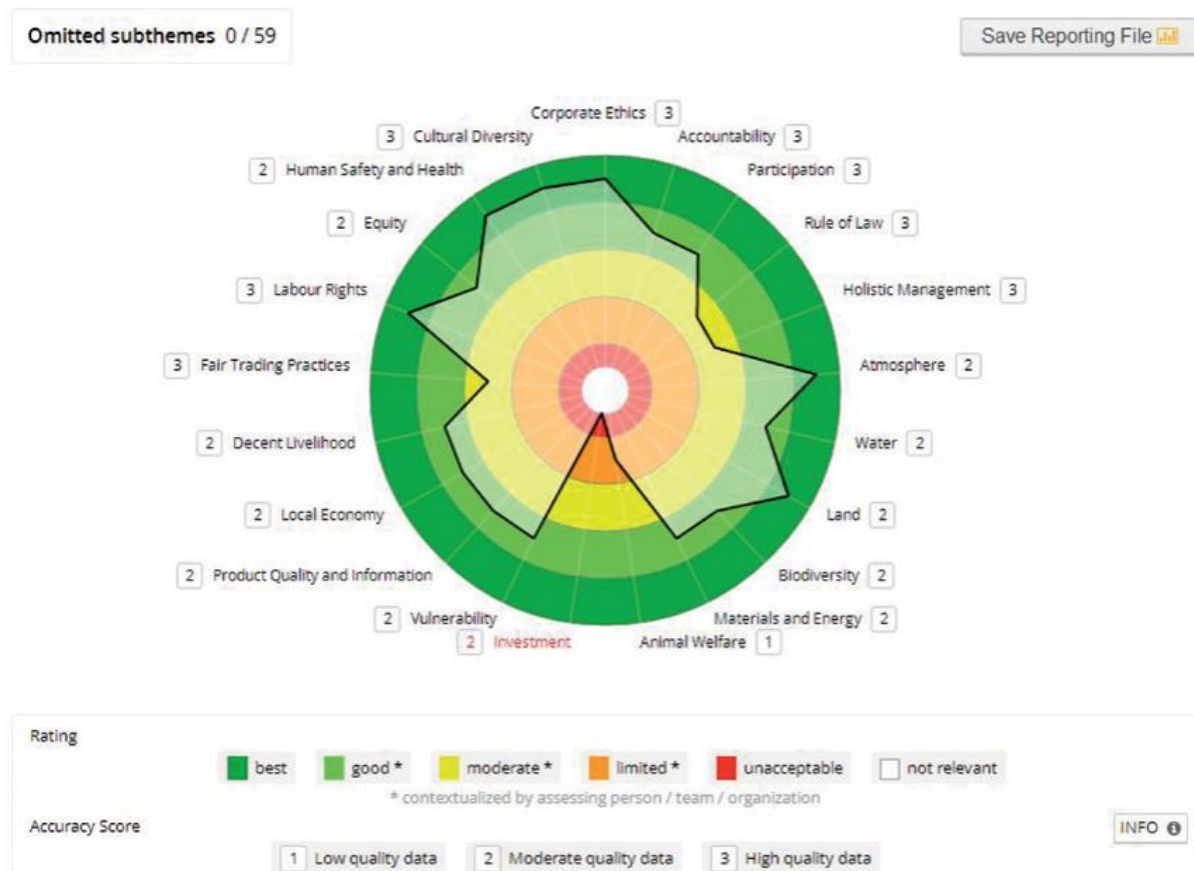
Omitted subthemes 0 / 59

Save Reporting File

Corporate Ethics 3
Accountability 3
Participation 3
Rule of Law 3
Holistic Management 3
Atmosphere 2
Water 2
Land 2
Biodiversity 2
Materials and Energy 2
Animal Welfare 1
2 Investment
2 Vulnerability
2 Product Quality and Information
2 Local Economy
2 Decent Livelihood
3 Fair Trading Practices
3 Labour Rights
2 Equity
2 Human Safety and Health
3 Cultural Diversity

Rating
best
good *
moderate *
limited *
unacceptable
not relevant
* contextualized by assessing person / team / organization

Accuracy Score
1 Low quality data
2 Moderate quality data
3 High quality data

INFO